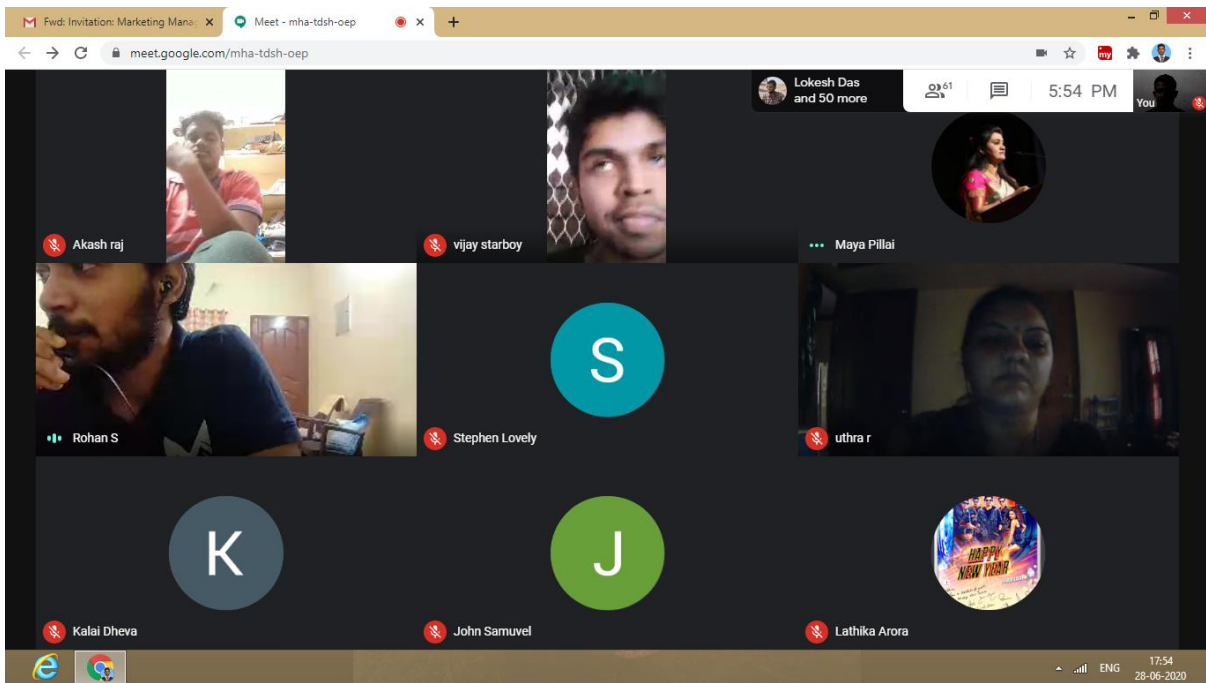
Fwd: Invitation: Marketing Mana
Meet - mha-tdsh-oep
meet.google.com/mha-tdsh-oep

Lokesh Das and 50 more
61
5:54 PM
You

Akash raj
vijay starboy
Maya Pillai
Rohan S
S
Stephen Lovely
uthra r
K
Kalai Dheva
J
John Samuvel
HAPPY NEW YEAR
Lathika Arora

ENG
17:54
28-06-2020